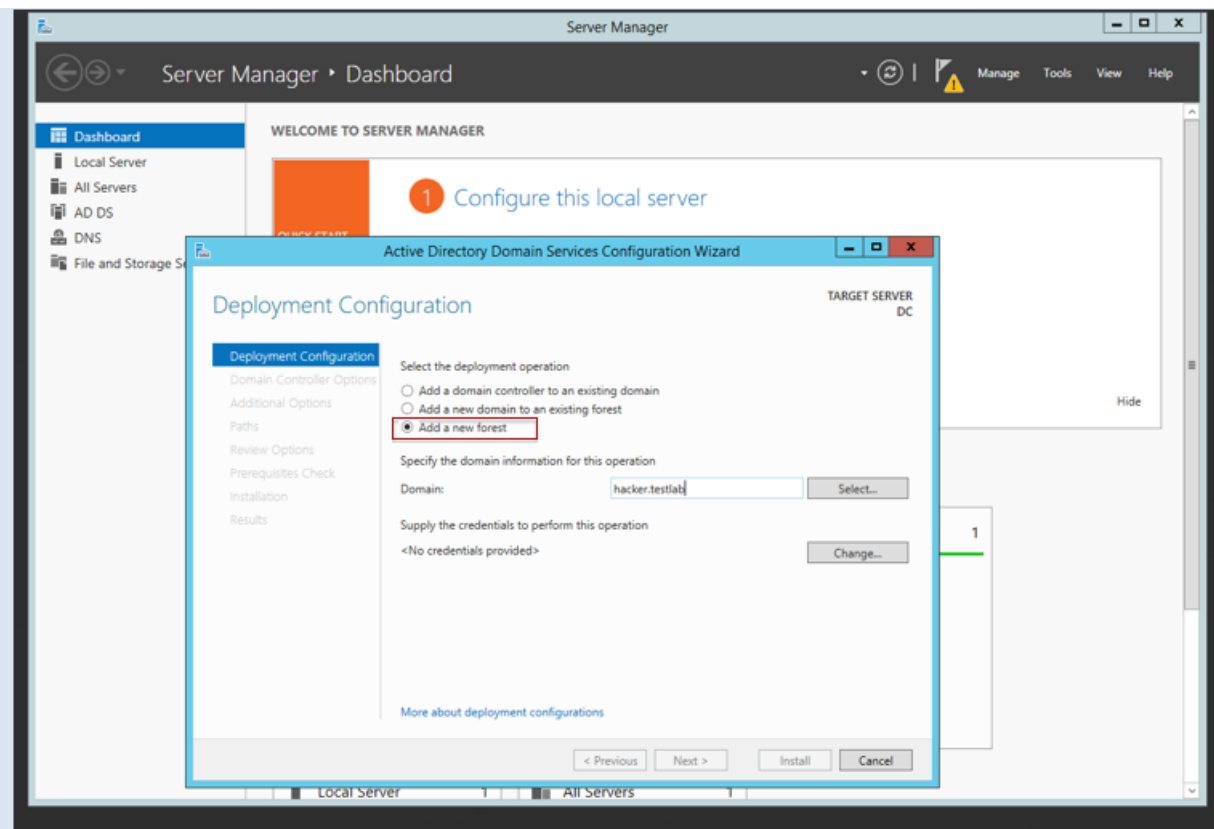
Server Manager

Server Manager ‣ Dashboard

Manage Tools View Help

Dashboard
Local Server
All Servers
AD DS
DNS
File and Storage S

WELCOME TO SERVER MANAGER

1 Configure this local server

QUICK START

Hide

1

Active Directory Domain Services Configuration Wizard

Deployment Configuration

TARGET SERVER
DC

Deployment Configuration
Domain Controller Options
Additional Options
Paths
Review Options
Prerequisites Check
Installation
Results

Select the deployment operation
Add a domain controller to an existing domain
Add a new domain to an existing forest
Add a new forest

Specify the domain information for this operation
Domain: hacker.testlab Select...

Supply the credentials to perform this operation
<No credentials provided> Change...

More about deployment configurations

< Previous Next > Install Cancel

Local Server 1 All Servers 1